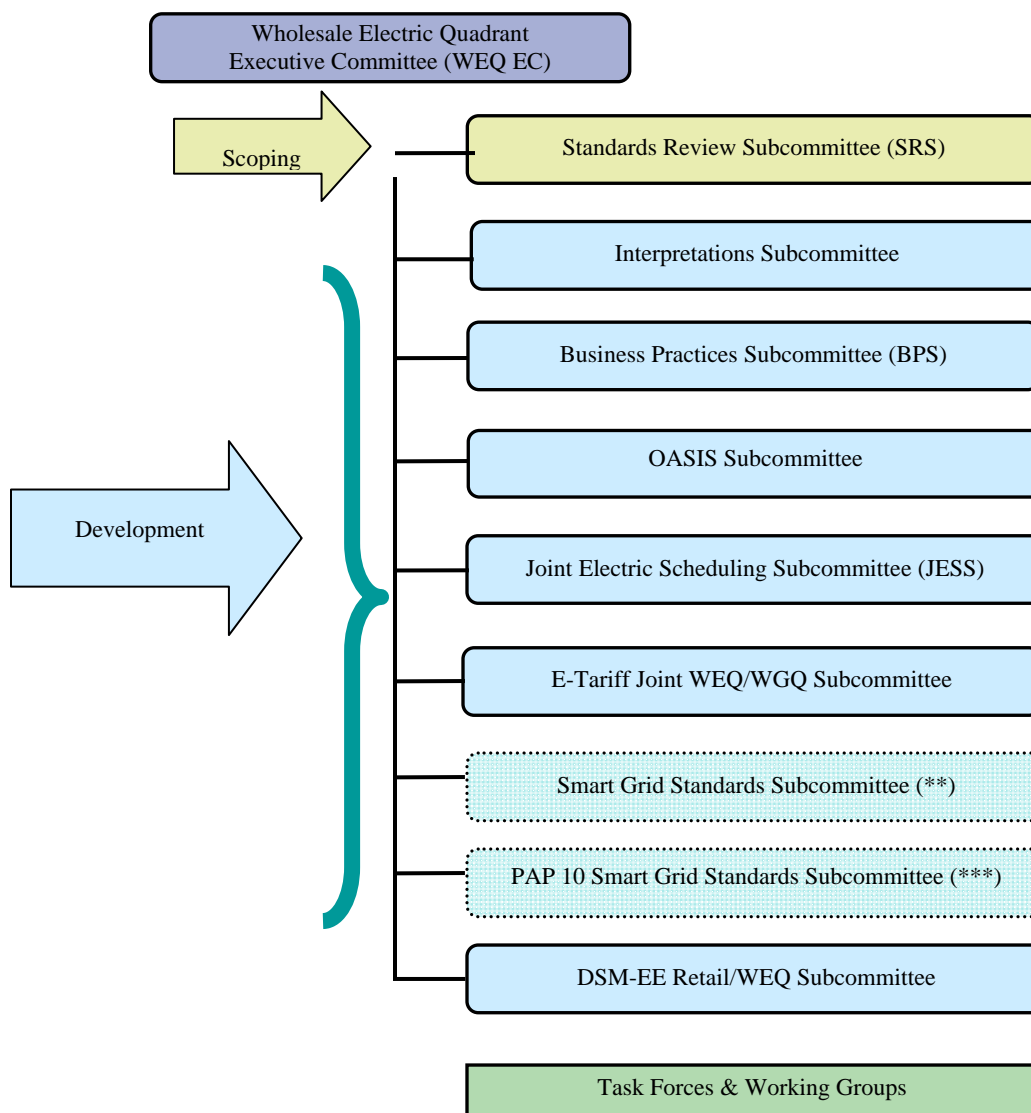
Wholesale Electric Quadrant Executive Committee (WEQ EC)

Scoping

Standards Review Subcommittee (SRS)

Interpretations Subcommittee

Development

Business Practices Subcommittee (BPS)

OASIS Subcommittee

Joint Electric Scheduling Subcommittee (JESS)

E-Tariff Joint WEQ/WGQ Subcommittee

Smart Grid Standards Subcommittee (**)

PAP 10 Smart Grid Standards Subcommittee (***)

DSM-EE Retail/WEQ Subcommittee

Task Forces & Working Groups